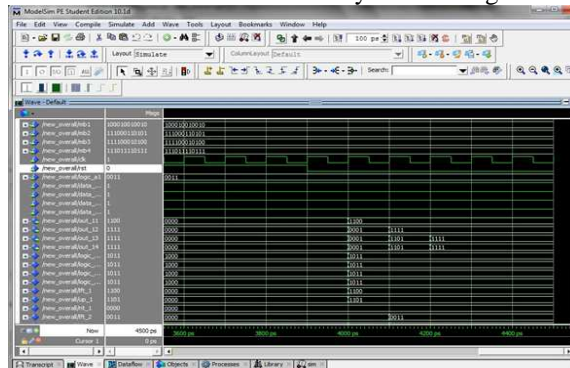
ModelSim PE Student Edition 10.1d

File Edit View Compile Simulate Add Wave Tools Layout Bookmarks Window Help

100 ps

Layout Simulate

ColumnLayout Default

Search:

Wave - Default

Msgs

/new_overall/nb1 100010010010
/new_overall/nb2 111000110101
/new_overall/nb3 111100010100
/new_overall/nb4 110111110111
/new_overall/clk 1
/new_overall/rst 0
/new_overall/logic_a1 0011
/new_overall/data_... 1
/new_overall/data_... 1
/new_overall/data_... 1
/new_overall/data_... 1
/new_overall/out_11 1100
/new_overall/out_12 1111
/new_overall/out_13 1111
/new_overall/out_14 1111
/new_overall/logic_... 1011
/new_overall/logic_... 1011
/new_overall/logic_... 1011
/new_overall/logic_... 1011
/new_overall/logic_... 1011
/new_overall/th_1 1100
/new_overall/up_1 1101
/new_overall/nt_1 0000
/new_overall/th_2 0011

100010010010
111000110101
111100010100
110111110111
0011
0000 1100
0000 0001 1111
0000 0001 1101 1111
0000 0001 1101 1111
1000 1011
1000 1011
1000 1011
1000 1011
1000 1011
1000 1100
1000 1101
0000
0000 0011

Now 4500 ps
Cursor 1 0 ps

3600 ps 3800 ps 4000 ps 4200 ps 4400 ps

Transcript Wave Dataflow Objects Processes Library sim